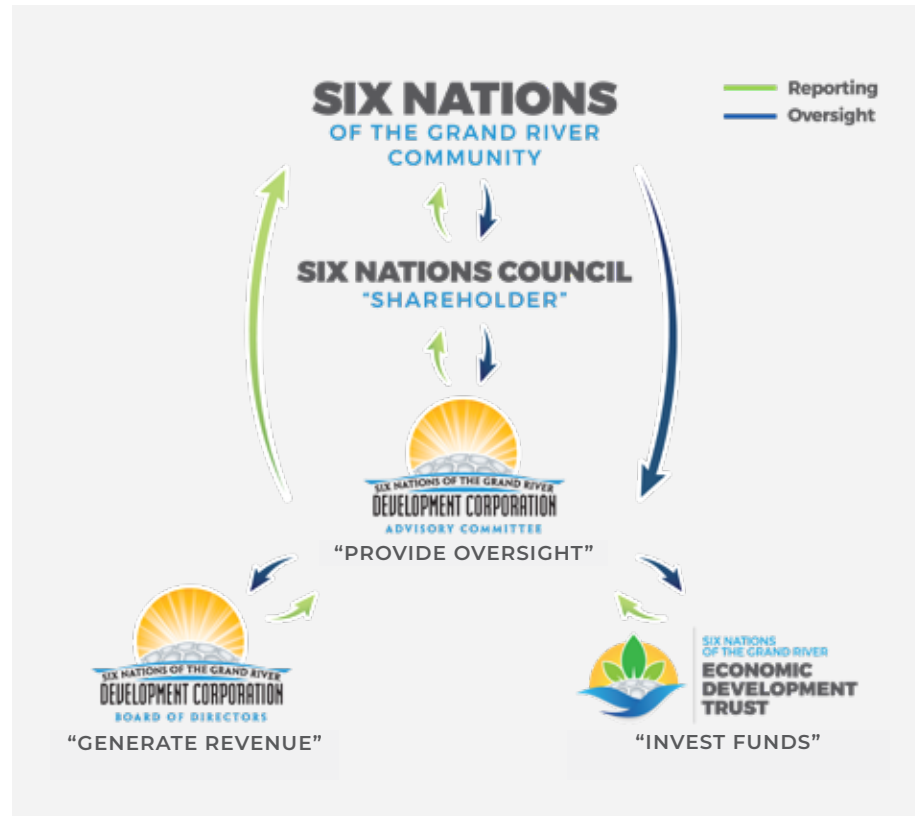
SIX NATIONS
OF THE GRAND RIVER
COMMUNITY

Reporting
Oversight

SIX NATIONS COUNCIL
"SHAREHOLDER"

SIX NATIONS OF THE GRAND RIVER
DEVELOPMENT CORPORATION
ADVISORY COMMITTEE
"PROVIDE OVERSIGHT"

SIX NATIONS OF THE GRAND RIVER
DEVELOPMENT CORPORATION
BOARD OF DIRECTORS
"GENERATE REVENUE"

SIX NATIONS
OF THE GRAND RIVER
ECONOMIC
DEVELOPMENT
TRUST
"INVEST FUNDS"